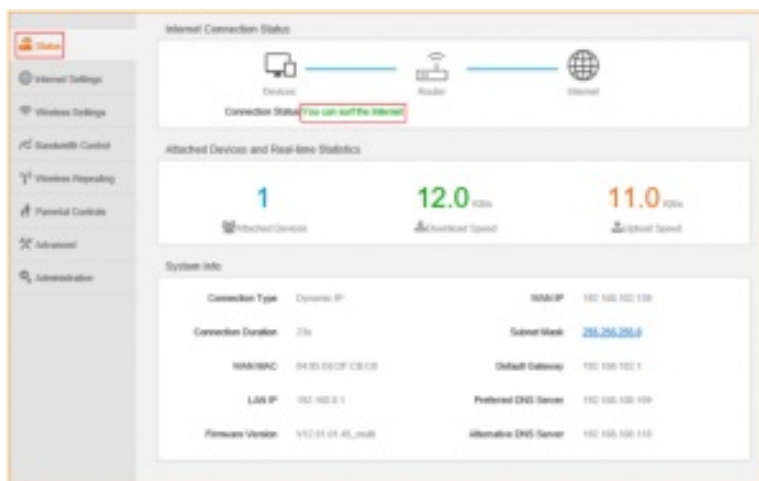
Status
Internet Settings
Wireless Settings
Bandwidth Control
Wireless Repeating
Parental Controls
Advanced
Administration

Internet Connection Status

Devices
Router
Internet

Connection Status You can surf the Internet

Attached Devices and Real-time Statistics

1
Attached Devices

12.0 KB/s
Download Speed

11.0 KB/s
Upload Speed

System Info

Connection Type Dynamic IP
Connection Duration 23s
WAN MAC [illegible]
LAN IP 192.168.0.1
Firmware Version V12.01.01.45_multi

WAN IP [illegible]
Subnet Mask 255.255.255.0
Default Gateway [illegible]
Preferred DNS Server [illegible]
Alternative DNS Server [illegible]